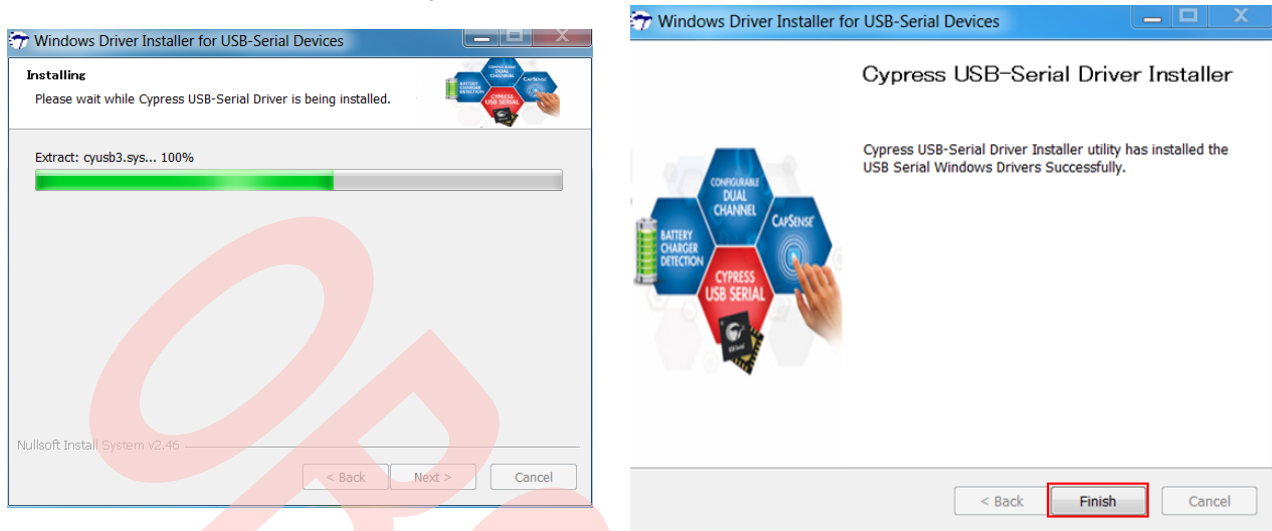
Windows Driver Installer for USB-Serial Devices

Installing
Please wait while Cypress USB-Serial Driver is being installed.

CONFIGURABLE DUAL CHANNEL
BATTERY CHARGER DETECTION
CAPSENSE
CYPRESS USB SERIAL

Extract: cyusb3.sys... 100%

Nullsoft Install System v2.46

< Back
Next >
Cancel

Windows Driver Installer for USB-Serial Devices

Cypress USB-Serial Driver Installer

Cypress USB-Serial Driver Installer utility has installed the USB Serial Windows Drivers Successfully.

CONFIGURABLE DUAL CHANNEL
BATTERY CHARGER DETECTION
CAPSENSE
CYPRESS USB SERIAL

< Back
Finish
Cancel